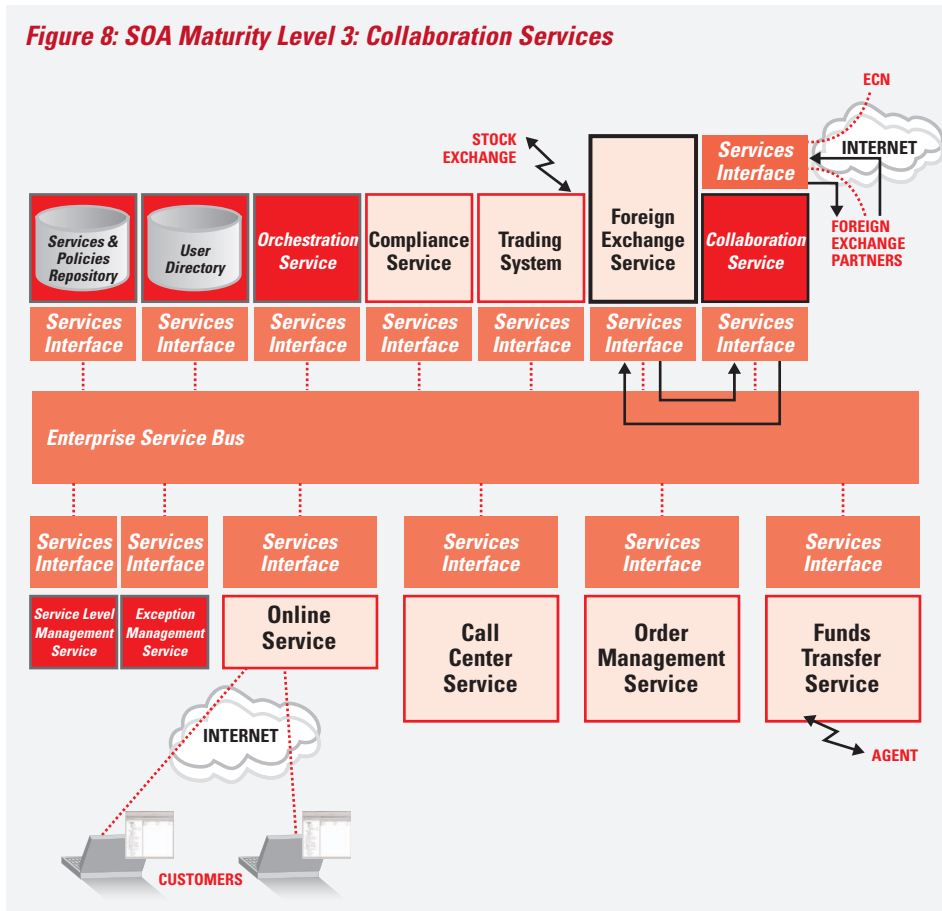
Figure 8: SOA Maturity Level 3: Collaboration Services

ECN

STOCK EXCHANGE

Services Interface

INTERNET

FOREIGN EXCHANGE PARTNERS

Services & Policies Repository

User Directory

Orchestration Service

Compliance Service

Trading System

Foreign Exchange Service

Collaboration Service

Services Interface

Services Interface

Services Interface

Services Interface

Services Interface

Services Interface

Services Interface

Enterprise Service Bus

Services Interface

Services Interface

Services Interface

Services Interface

Services Interface

Services Interface

Service Level Management Service

Exception Management Service

Online Service

Call Center Service

Order Management Service

Funds Transfer Service

INTERNET

AGENT

CUSTOMERS